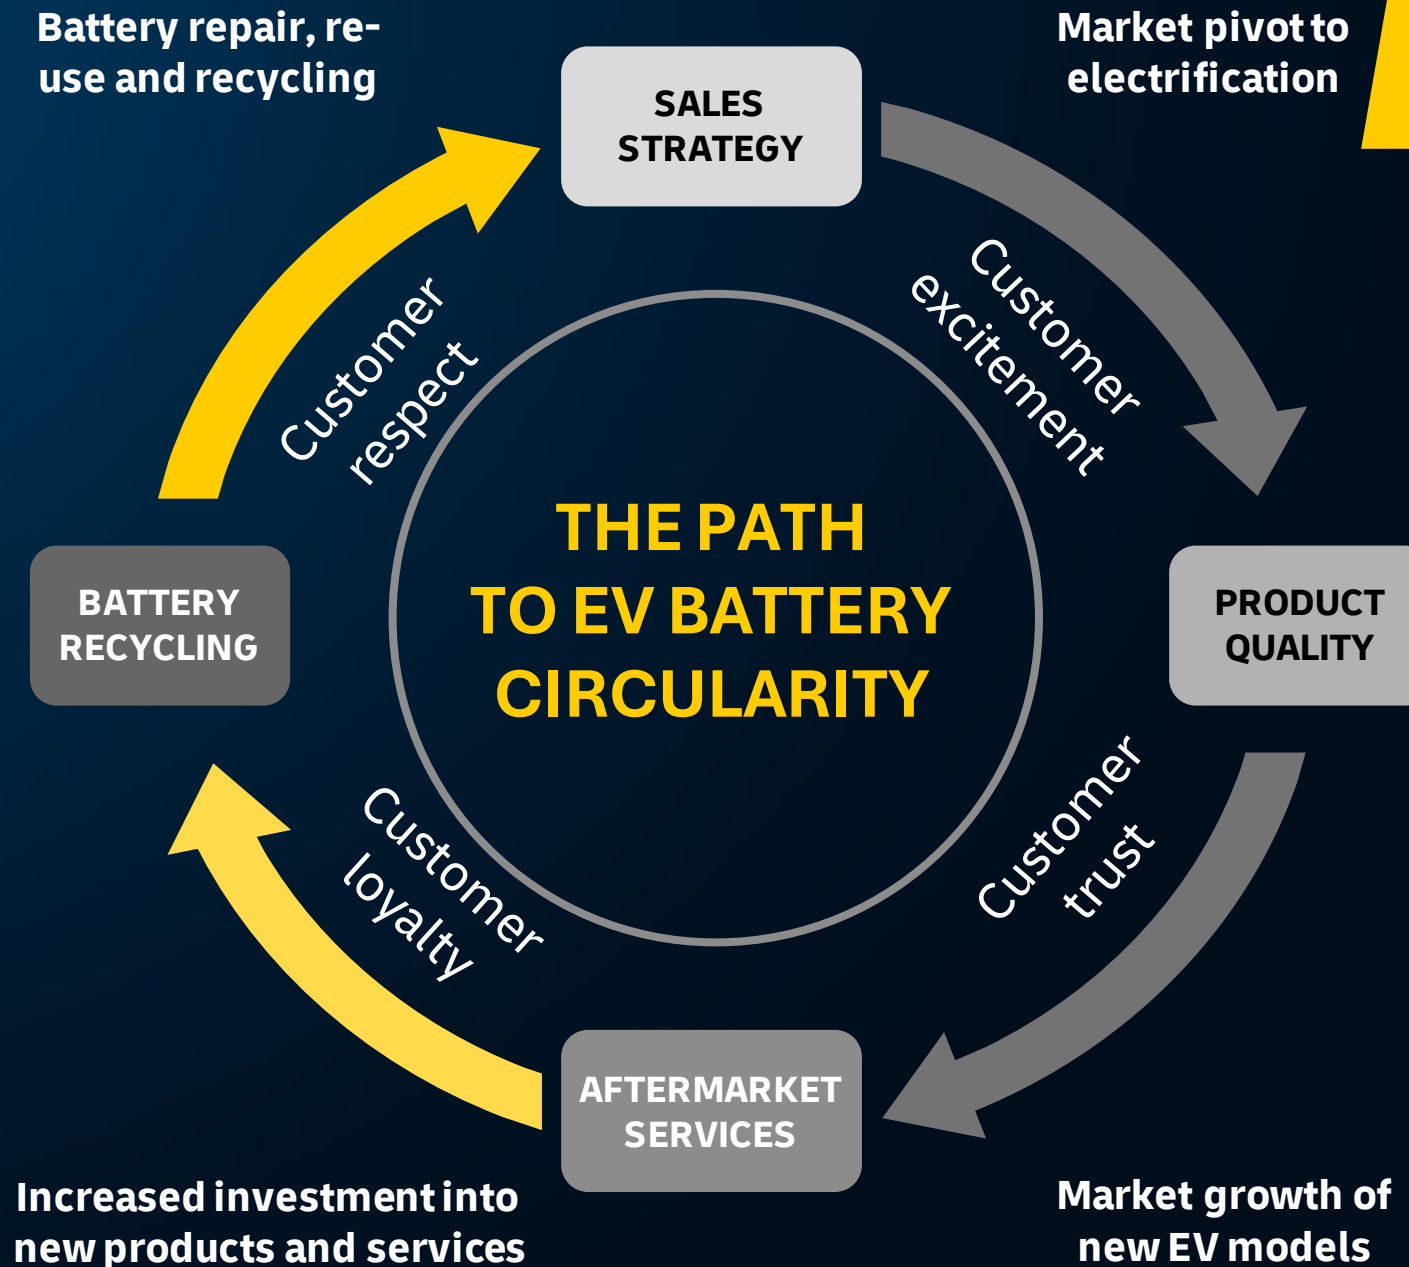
Battery repair, re-use and recycling

SALES STRATEGY

Market pivot to electrification

Customer respect

Customer excitement

THE PATH TO EV BATTERY CIRCULARITY

BATTERY RECYCLING

PRODUCT QUALITY

Customer loyalty

Customer trust

AFTERMARKET SERVICES

Increased investment into new products and services

Market growth of new EV models